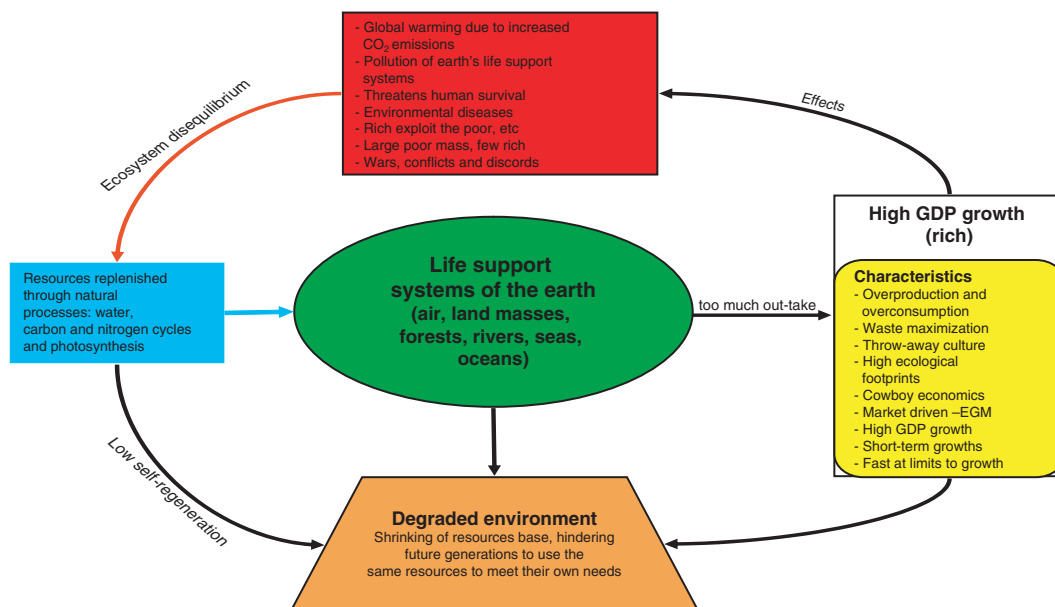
- Global warming due to increased $CO_2$ emissions
- Pollution of earth's life support systems
- Threatens human survival
- Environmental diseases
- Rich exploit the poor, etc
- Large poor mass, few rich
- Wars, conflicts and discords

Ecosystem disequilibrium

Effects

Resources replenished through natural processes: water, carbon and nitrogen cycles and photosynthesis

Life support systems of the earth (air, land masses, forests, rivers, seas, oceans)

too much out-take

High GDP growth (rich)

Characteristics
- Overproduction and overconsumption
- Waste maximization
- Throw-away culture
- High ecological footprints
- Cowboy economics
- Market driven –EGM
- High GDP growth
- Short-term growths
- Fast at limits to growth

Low self-regeneration

Degraded environment
Shrinking of resources base, hindering future generations to use the same resources to meet their own needs